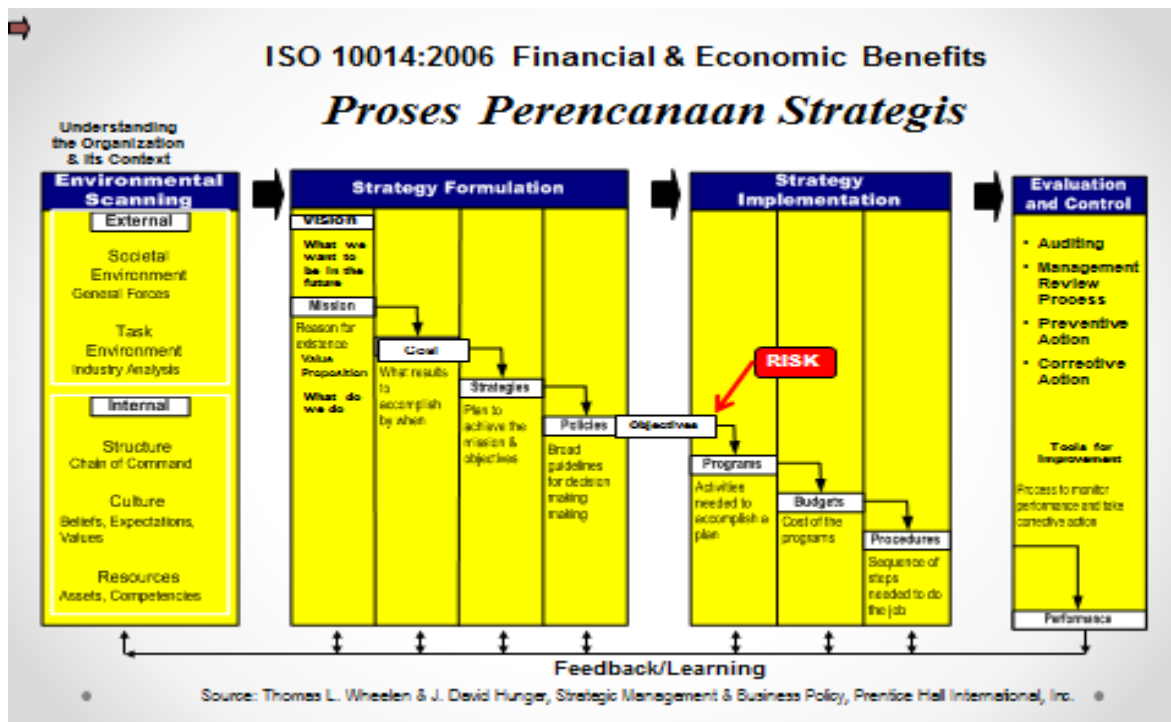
ISO 10014:2006 Financial & Economic Benefits

Proses Perencanaan Strategis

Understanding the Organization & its Context

Environmental Scanning

External

Societal Environment
General Forces

Task Environment
Industry Analysis

Internal

Structure
Chain of Command

Culture
Beliefs, Expectations, Values

Resources
Assets, Competencies

Strategy Formulation

Vision
What we want to be in the future

Mission
Reason for existence
Value Proposition
What do we do

Goal
What results to accomplish by when

Strategies
Plan to achieve the mission & objectives

Policies
Broad guidelines for decision making

Objectives

RISK

Strategy Implementation

Programs
Activities needed to accomplish a plan

Budgets
Cost of the programs

Procedures
Sequence of steps needed to do the job

Evaluation and Control

• Auditing
• Management Review Process
• Preventive Action
• Corrective Action

Tools for Improvement

Process to monitor performance and take corrective action

Performance

Feedback/Learning

Source: Thomas L. Wheelen & J. David Hunger, Strategic Management & Business Policy, Prentice Hall International, Inc.